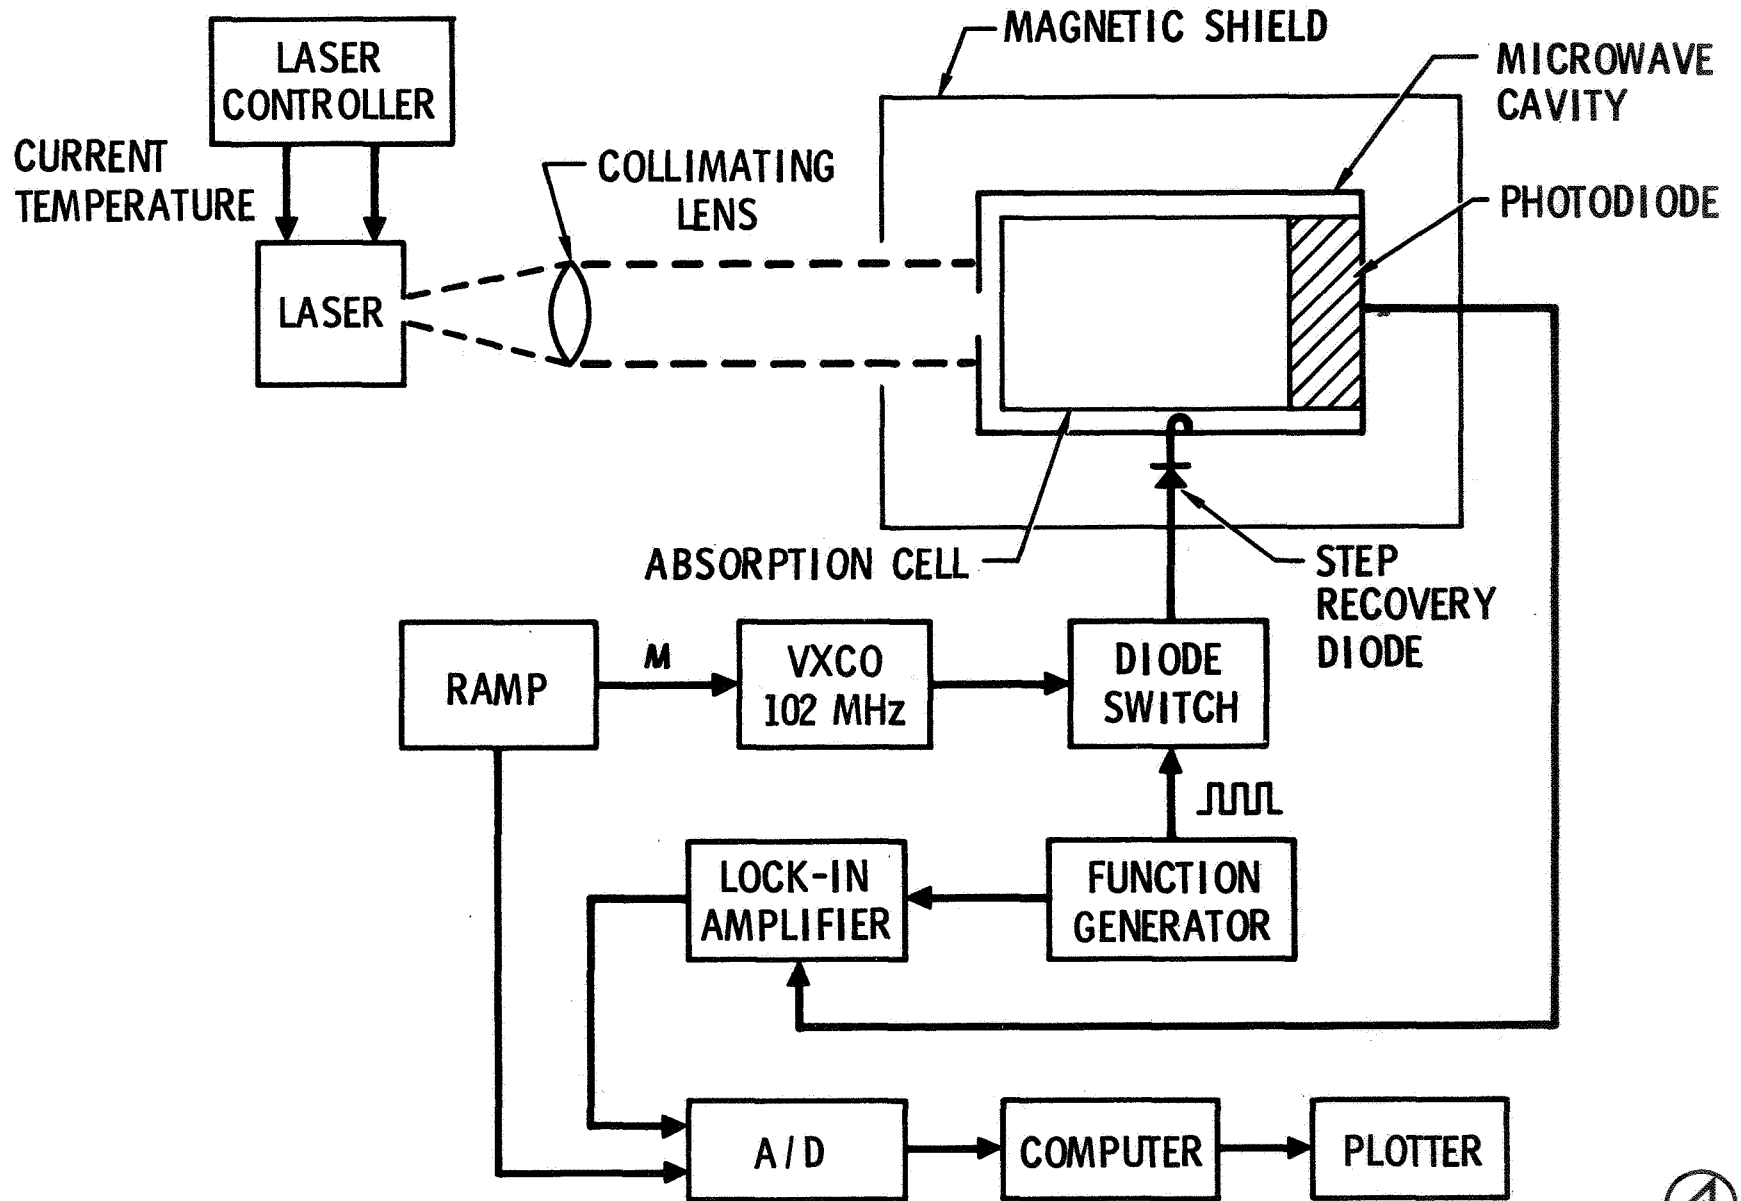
LASER CONTROLLER

CURRENT
TEMPERATURE

LASER

COLLIMATING LENS

MAGNETIC SHIELD

MICROWAVE CAVITY

PHOTODIODE

ABSORPTION CELL

STEP RECOVERY DIODE

RAMP

M

VXCO
102 MHz

DIODE SWITCH

LOCK-IN AMPLIFIER

FUNCTION GENERATOR

A/D

COMPUTER

PLOTTER